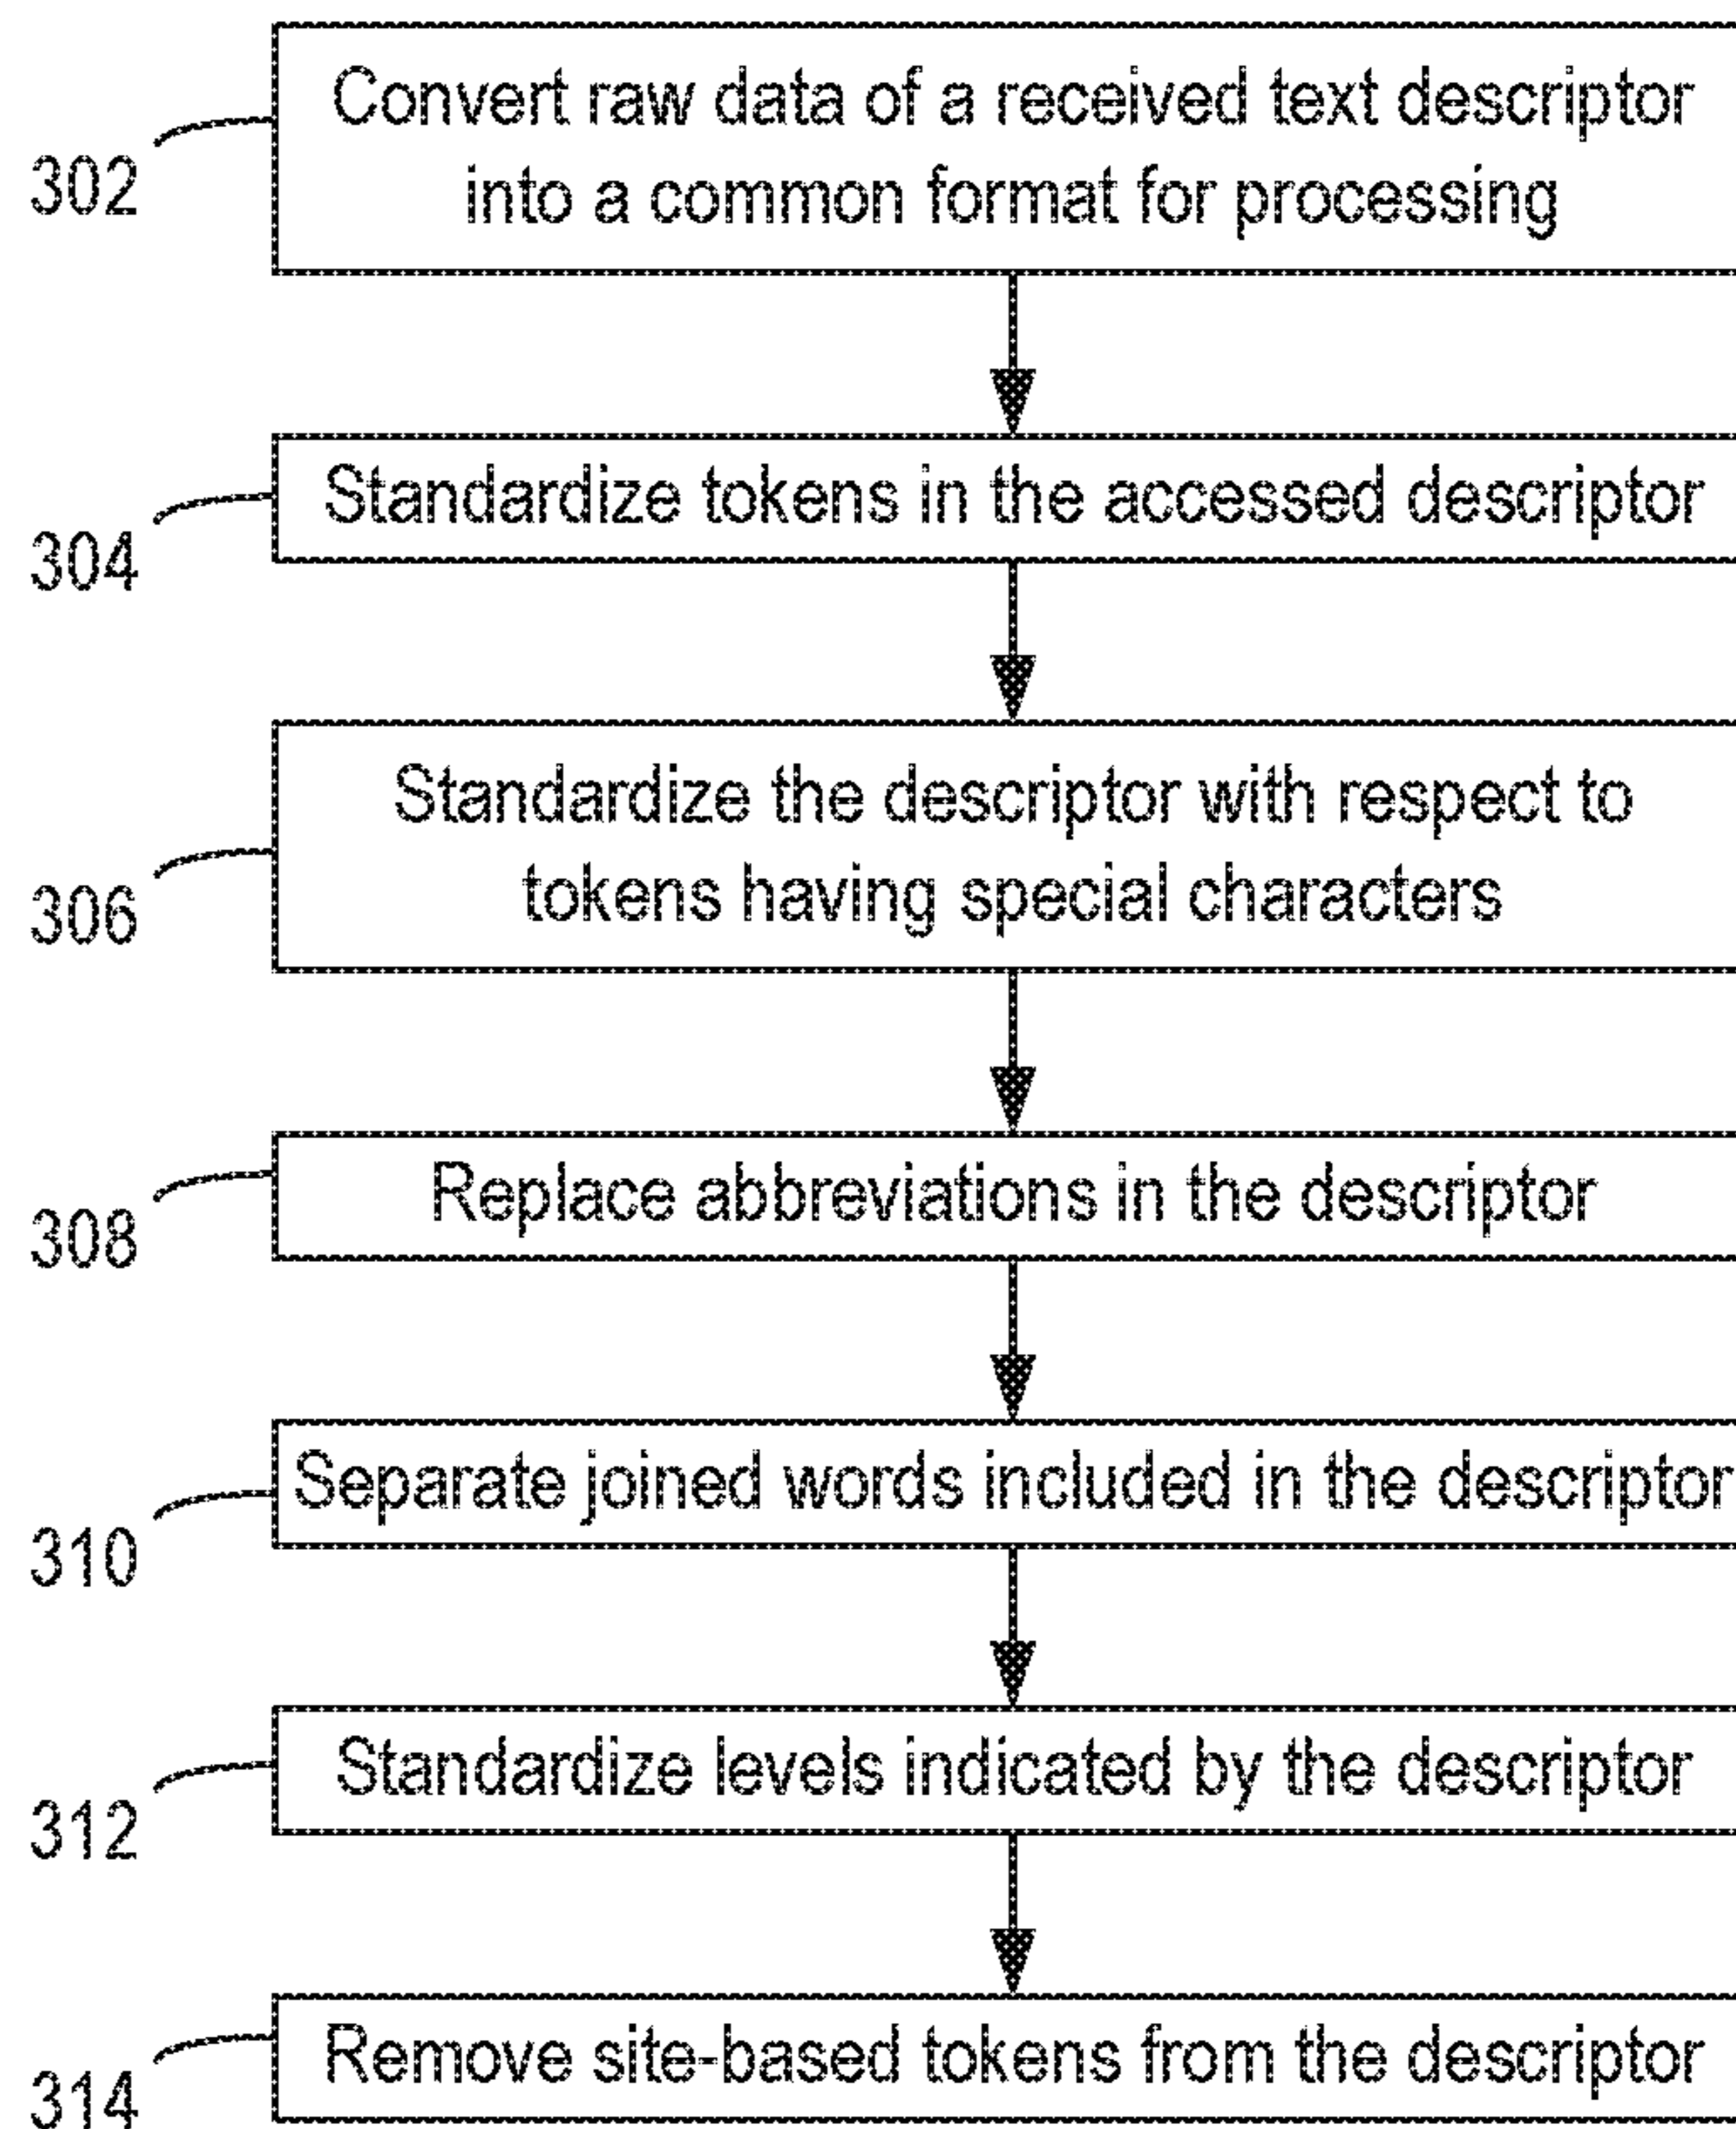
302
Convert raw data of a received text descriptor into a common format for processing

304
Standardize tokens in the accessed descriptor

306
Standardize the descriptor with respect to tokens having special characters

308
Replace abbreviations in the descriptor

310
Separate joined words included in the descriptor

312
Standardize levels indicated by the descriptor

314
Remove site-based tokens from the descriptor